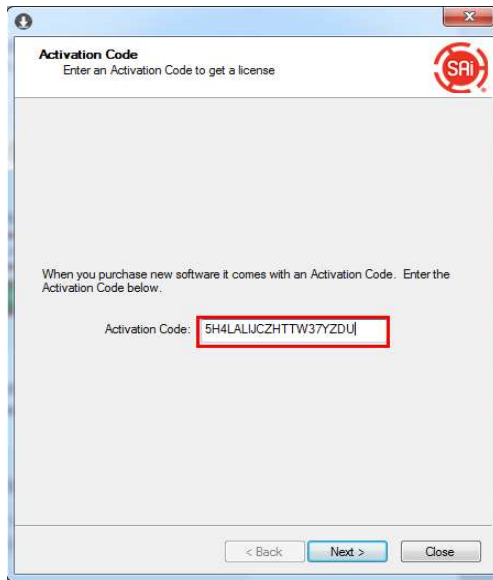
Activation Code
Enter an Activation Code to get a license

SAi

When you purchase new software it comes with an Activation Code. Enter the Activation Code below.

Activation Code: 5H4LALIJCZHTTW37YZDU

< Back
Next >
Close